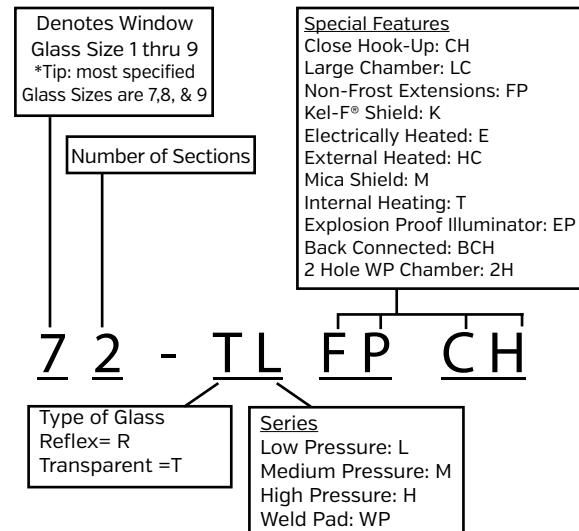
Denotes Window Glass Size 1 thru 9
*Tip: most specified Glass Sizes are 7,8, & 9

Number of Sections

Special Features
Close Hook-Up: CH
Large Chamber: LC
Non-Frost Extensions: FP
Kel-F® Shield: K
Electrically Heated: E
External Heated: HC
Mica Shield: M
Internal Heating: T
Explosion Proof Illuminator: EP
Back Connected: BCH
2 Hole WP Chamber: 2H

7 2 - T L F P C H

Type of Glass
Reflex= R
Transparent =T

Series
Low Pressure: L
Medium Pressure: M
High Pressure: H
Weld Pad: WP